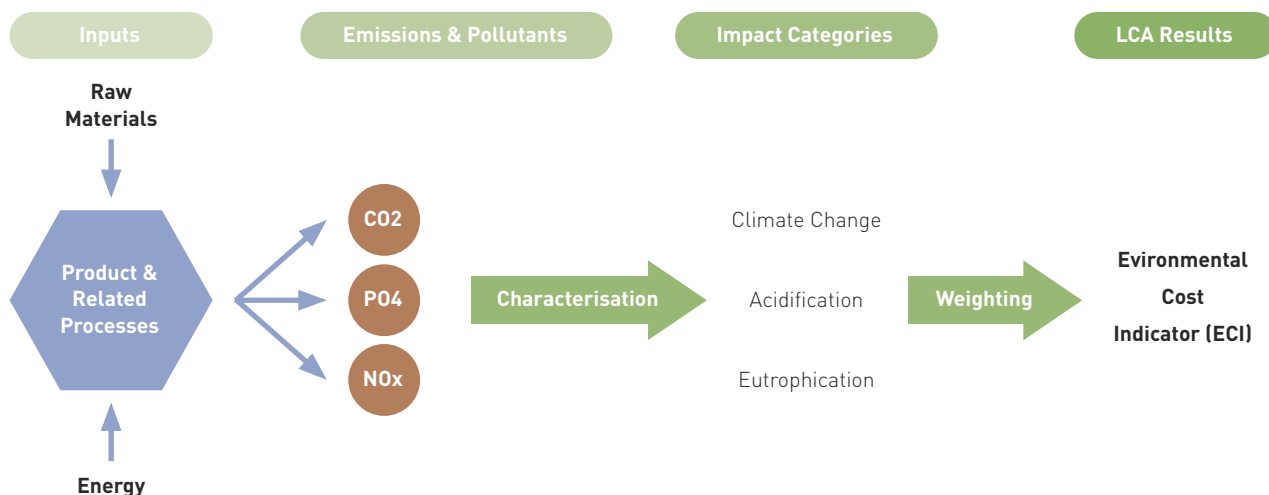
Inputs

Emissions & Pollutants

Impact Categories

LCA Results

Raw Materials

Product & Related Processes

Energy

CO2

PO4

NOx

Characterisation

Climate Change

Acidification

Eutrophication

Weighting

Evironmental Cost Indicator (ECI)